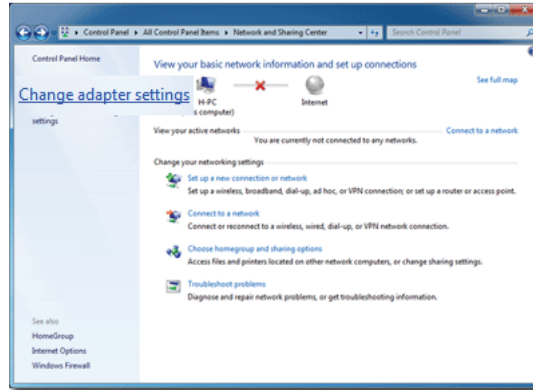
▸ Control Panel ▸ All Control Panel Items ▸ Network and Sharing Center

Search Control Panel

Control Panel Home

Change adapter settings

settings

View your basic network information and set up connections

See full map

H-PC

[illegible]s computer)

Internet

View your active networks

Connect to a network

You are currently not connected to any networks.

Change your networking settings

Set up a new connection or network

Set up a wireless, broadband, dial-up, ad hoc, or VPN connection; or set up a router or access point.

Connect to a network

Connect or reconnect to a wireless, wired, dial-up, or VPN network connection.

Choose homegroup and sharing options

Access files and printers located on other network computers, or change sharing settings.

Troubleshoot problems

Diagnose and repair network problems, or get troubleshooting information.

See also

HomeGroup

Internet Options

Windows Firewall